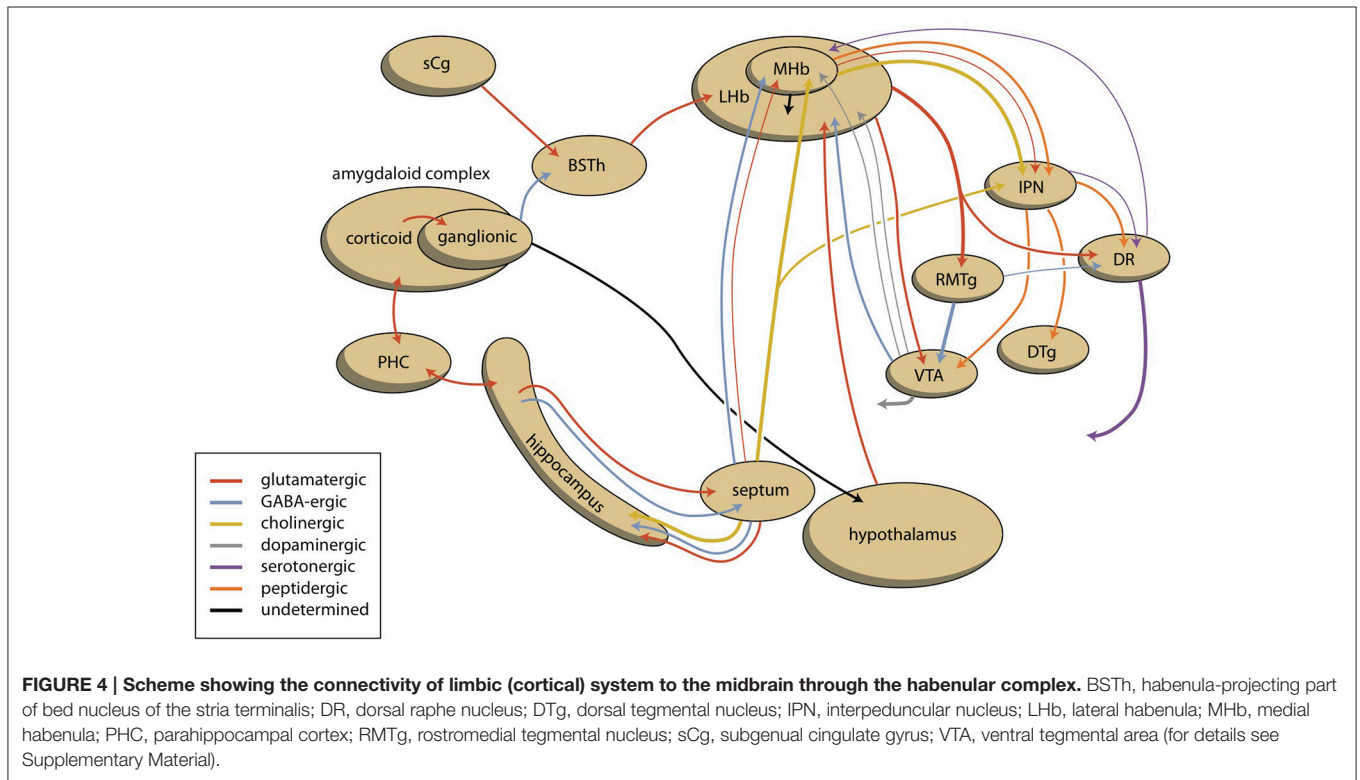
sCg

MHb

LHb

BSTh

amygdaloid complex

corticoid

ganglionic

IPN

DR

RMTg

DTg

VTA

PHC

hippocampus

septum

hypothalamus

glutamatergic
GABA-ergic
cholinergic
dopaminergic
serotonergic
peptidergic
undetermined

**FIGURE 4 | Scheme showing the connectivity of limbic (cortical) system to the midbrain through the habenular complex.** BSTh, habenula-projecting part of bed nucleus of the stria terminalis; DR, dorsal raphe nucleus; DTg, dorsal tegmental nucleus; IPN, interpeduncular nucleus; LHb, lateral habenula; MHb, medial habenula; PHC, parahippocampal cortex; RMTg, rostromedial tegmental nucleus; sCg, subgenual cingulate gyrus; VTA, ventral tegmental area (for details see Supplementary Material).